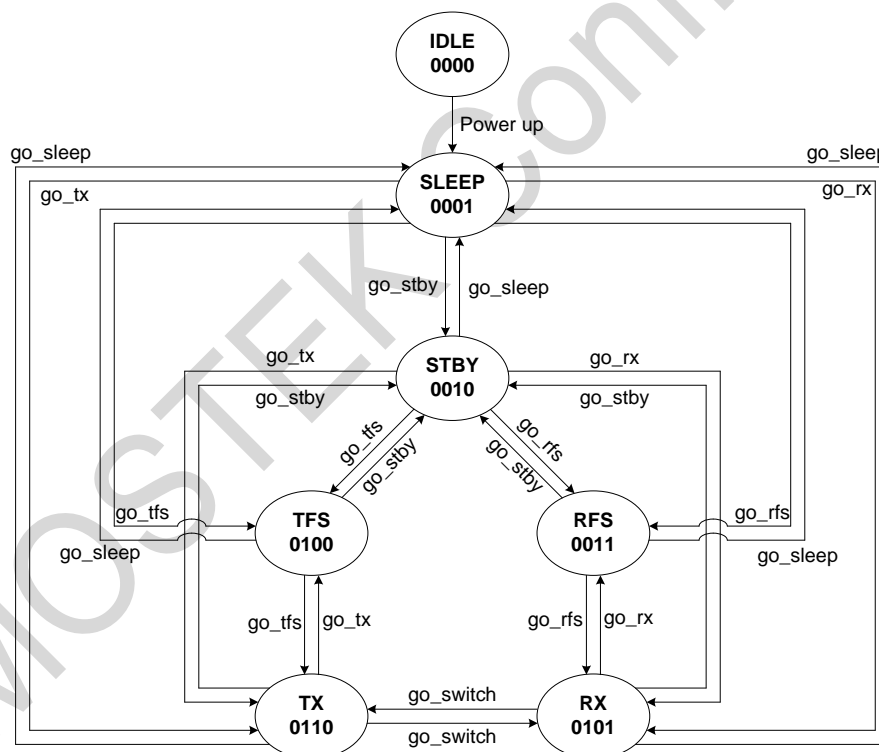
IDLE
0000

Power up

go_sleep

go_sleep

go_tx

go_rx

SLEEP
0001

go_stby

go_sleep

go_tx

go_rx

STBY
0010

go_stby

go_stby

go_tfs

go_stby

go_rfs

go_stby

go_tfs

TFS
0100

RFS
0011

go_rfs

go_sleep

go_sleep

go_tfs

go_tx

go_rfs

go_rx

TX
0110

go_switch

go_switch

RX
0101

MOSTEK.Com